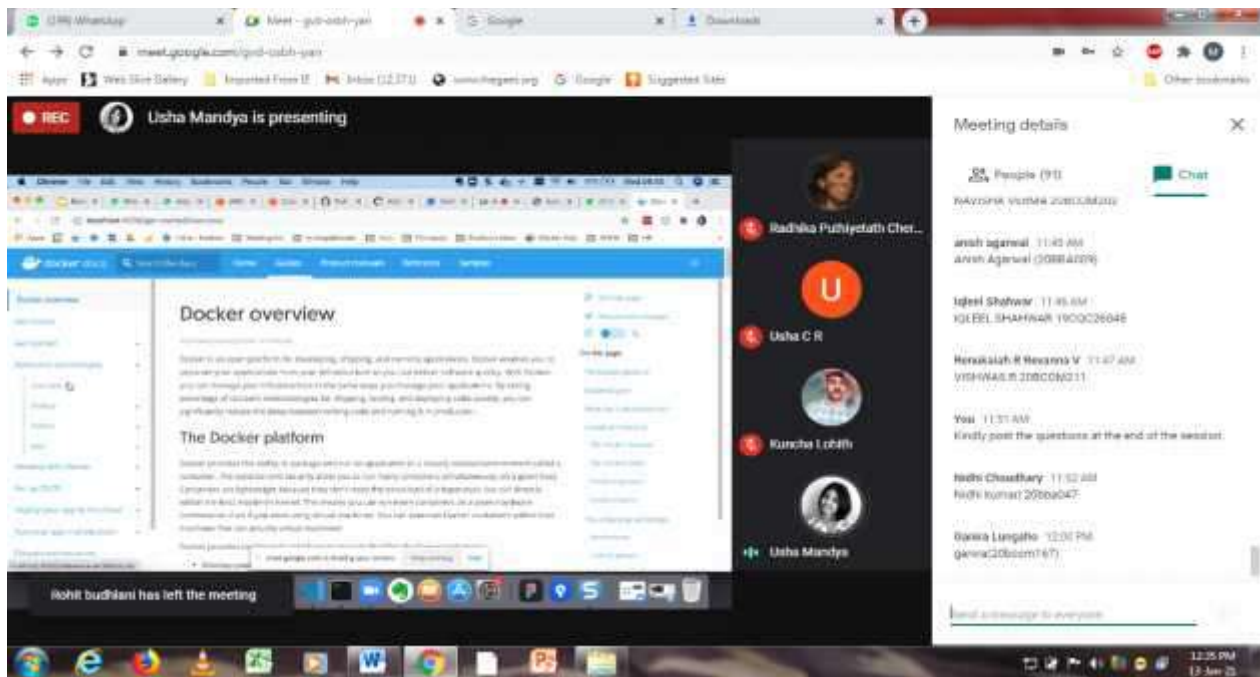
CMR WhatsApp
Meet - gcd-cobh-yan
Google
Downloads
meet.google.com/gcd-cobh-yan
Apps
Web Slice Gallery
Imported From IE
Inbox (12,371)
Google
Suggested Sites
Other bookmarks

REC
Usha Mandya is presenting

docker docs
Home
Guides
Product manuals
Reference
Samples

Docker overview

The Docker platform

Radhika Puthiyetath Cher...
U
Usha C R
Kuncha Lohith
Usha Mandya

Rohit budhlani has left the meeting

Meeting details
People (91)
Chat
NAVONA VERMA 20BCOM202

anish agarwal 11:45 AM
Anish Agarwal (20BBA009)

Iqleel Shahwar 11:46 AM
IQLEEL SHAHWAR 19COC26046

Renukaiah R Revanna V 11:47 AM
VISHWAS.R 20BCOM211

You 11:51 AM
Kindly post the questions at the end of the session

Nidhi Choudhary 11:52 AM
Nidhi kumari 20bba047

Ganna Lungalio 12:00 PM
ganna(20bcom167)

Send a message to everyone

12:25 PM
13-Jan-21